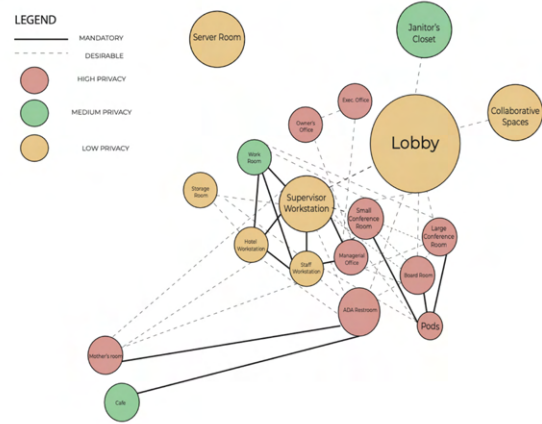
LEGEND

MANDATORY

DESIRABLE

HIGH PRIVACY

MEDIUM PRIVACY

LOW PRIVACY

Server Room

Janitor's Closet

Collaborative Spaces

Exec Office

Owner's Office

Lobby

Work Room

Storage Room

Supervisor Workstation

Small Conference Room

Large Conference Room

Hotel Workstation

Staff Workstation

Managerial Office

Board Room

ADA Restroom

Pods

Mother's room

Cafe